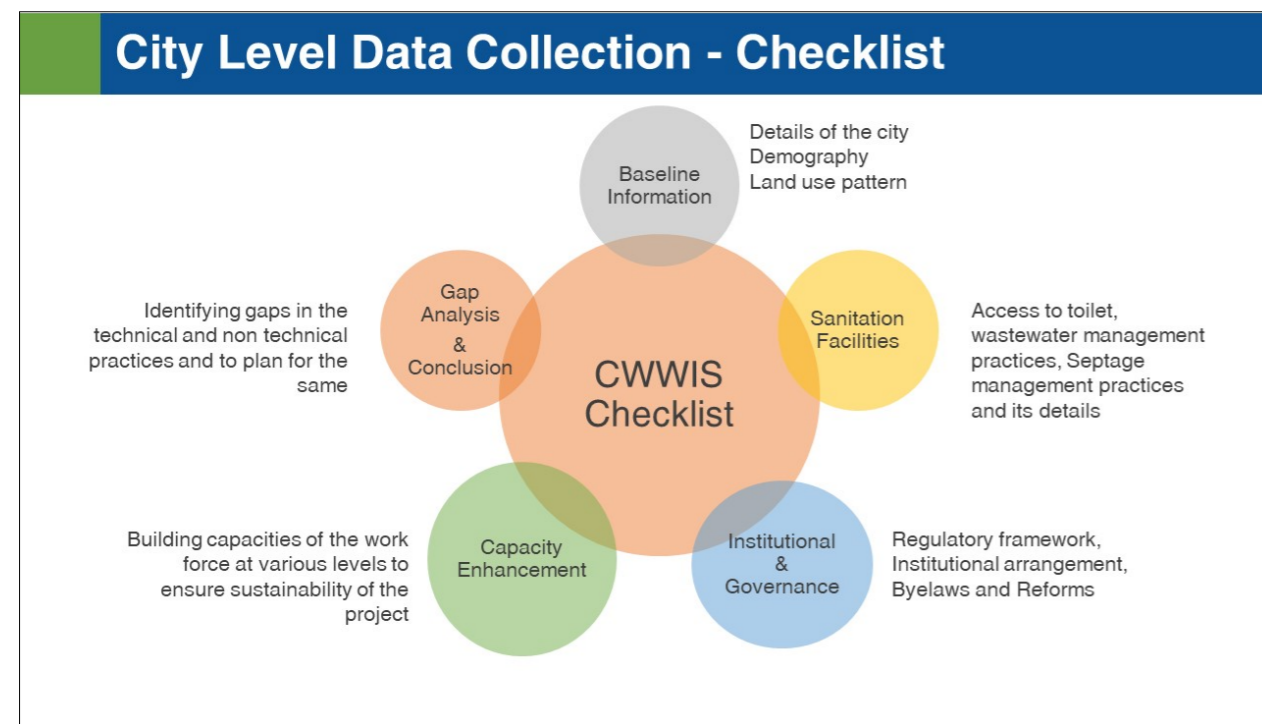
City Level Data Collection - Checklist

Baseline Information

Details of the city
Demography
Land use pattern

Gap Analysis & Conclusion

Identifying gaps in the technical and non technical practices and to plan for the same

CWWIS Checklist

Sanitation Facilities

Access to toilet, wastewater management practices, Septage management practices and its details

Capacity Enhancement

Building capacities of the work force at various levels to ensure sustainability of the project

Institutional & Governance

Regulatory framework, Institutional arrangement, Byelaws and Reforms